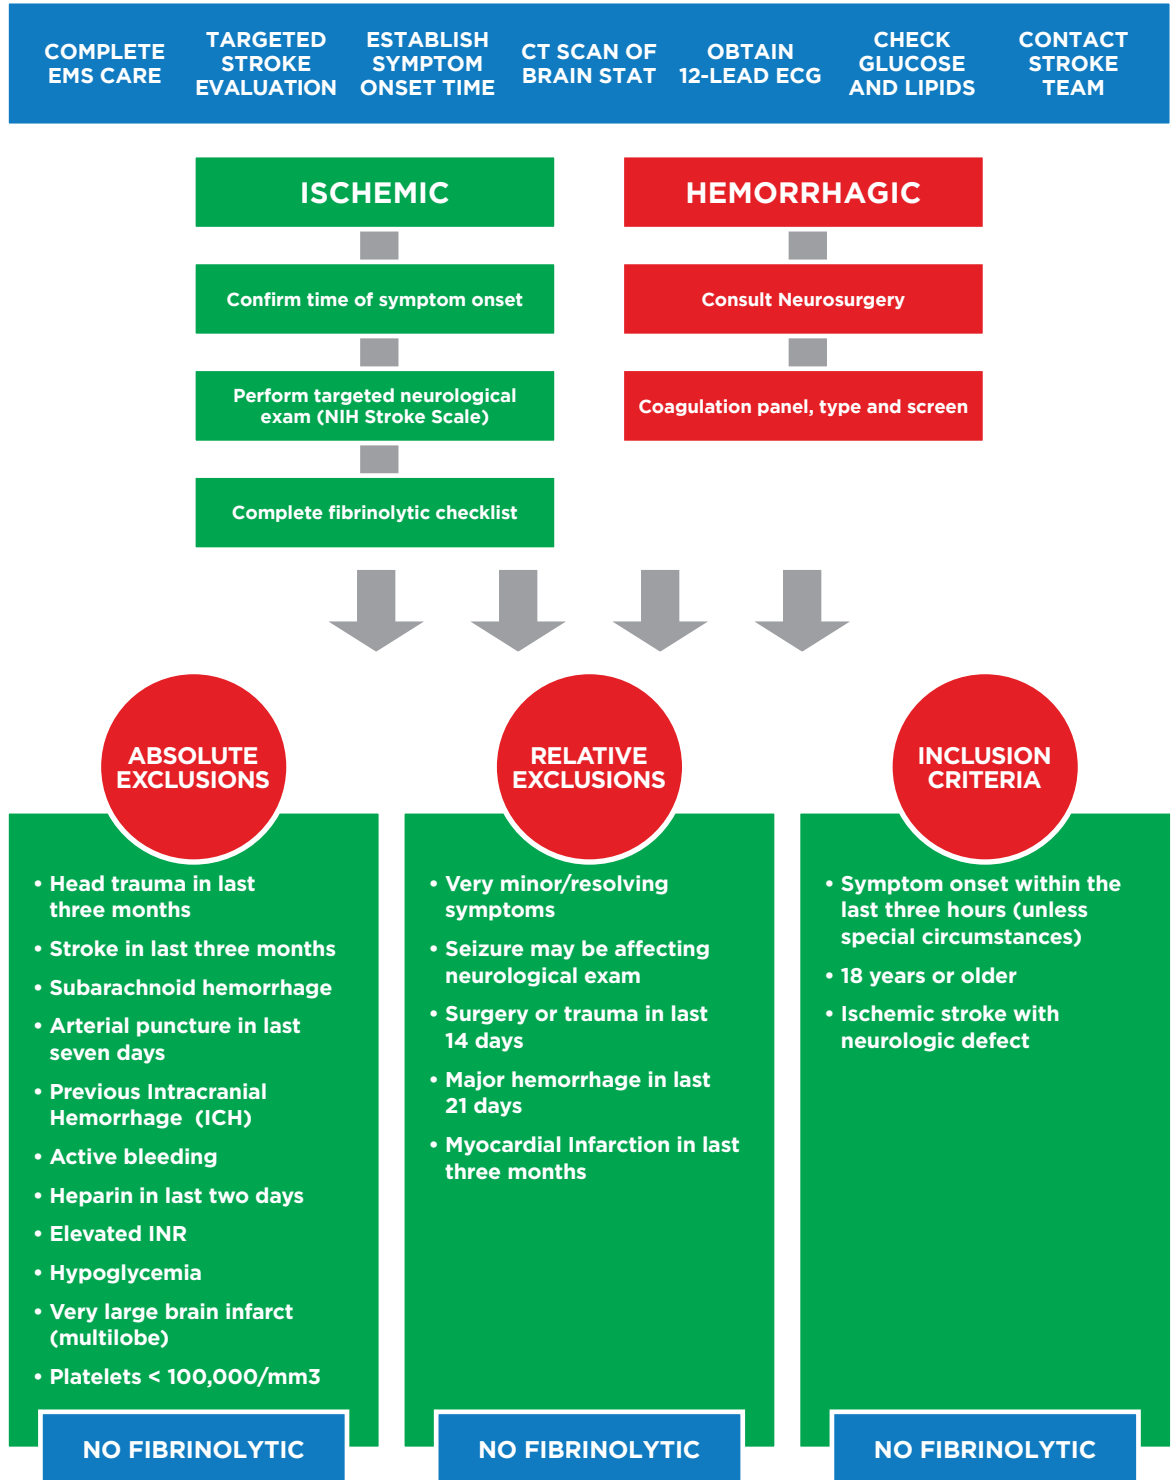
COMPLETE EMS CARE

TARGETED STROKE EVALUATION

ESTABLISH SYMPTOM ONSET TIME

CT SCAN OF BRAIN STAT

OBTAIN 12-LEAD ECG

CHECK GLUCOSE AND LIPIDS

CONTACT STROKE TEAM

ISCHEMIC

Confirm time of symptom onset

Perform targeted neurological exam (NIH Stroke Scale)

Complete fibrinolytic checklist

HEMORRHAGIC

Consult Neurosurgery

Coagulation panel, type and screen

ABSOLUTE EXCLUSIONS

• Head trauma in last three months
• Stroke in last three months
• Subarachnoid hemorrhage
• Arterial puncture in last seven days
• Previous Intracranial Hemorrhage (ICH)
• Active bleeding
• Heparin in last two days
• Elevated INR
• Hypoglycemia
• Very large brain infarct (multilobe)
• Platelets < 100,000/mm3

NO FIBRINOLYTIC

RELATIVE EXCLUSIONS

• Very minor/resolving symptoms
• Seizure may be affecting neurological exam
• Surgery or trauma in last 14 days
• Major hemorrhage in last 21 days
• Myocardial Infarction in last three months

NO FIBRINOLYTIC

INCLUSION CRITERIA

• Symptom onset within the last three hours (unless special circumstances)
• 18 years or older
• Ischemic stroke with neurologic defect

NO FIBRINOLYTIC